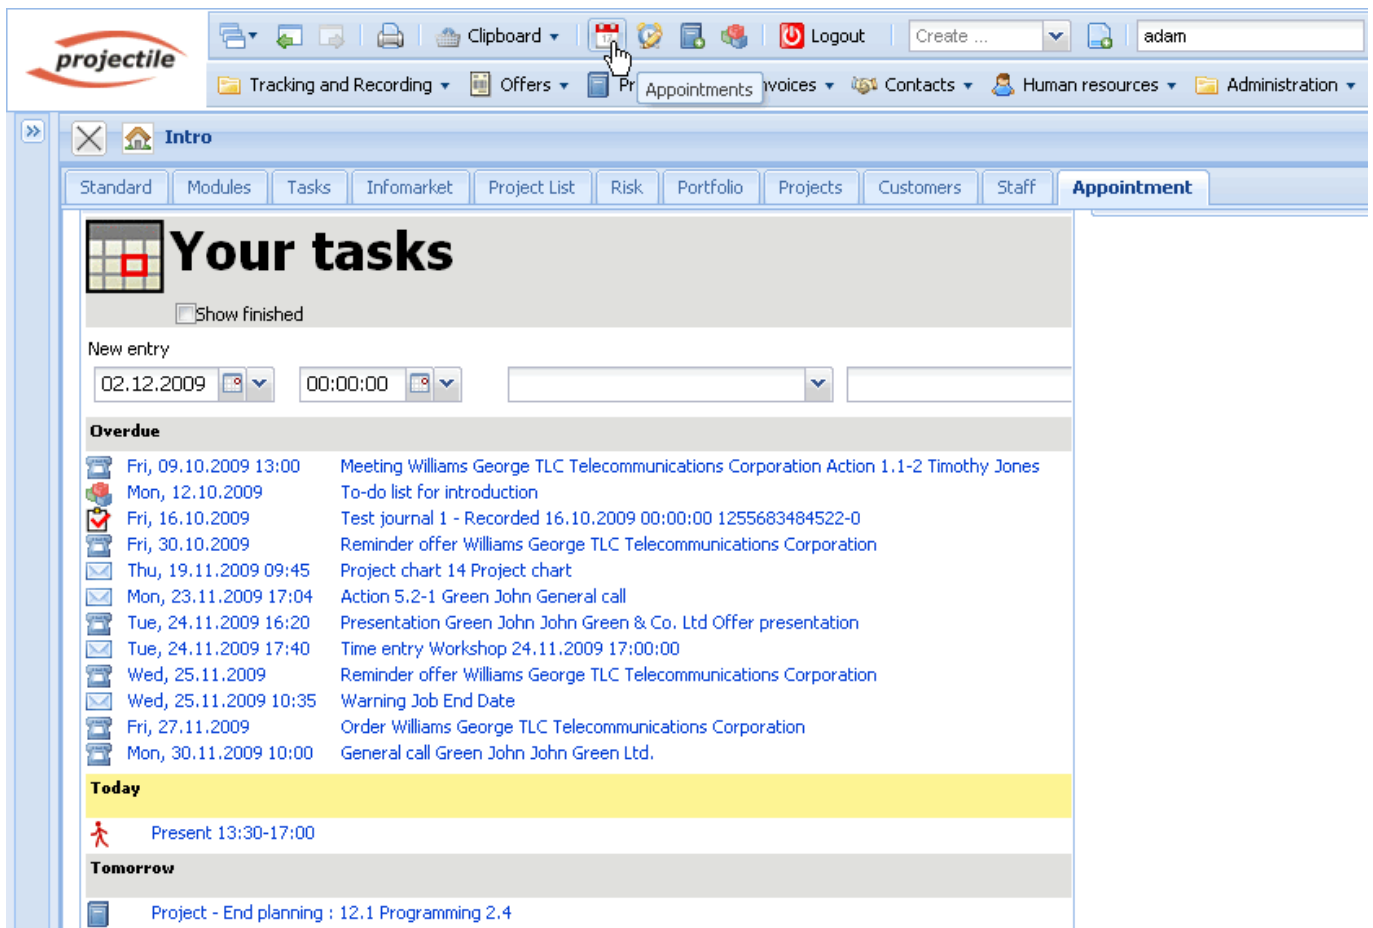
projectile

Clipboard ▾ Logout Create ... adam

Tracking and Recording ▾ Offers ▾ Pr Appointments voices ▾ Contacts ▾ Human resources ▾ Administration ▾

Intro

| Standard | Modules | Tasks | Infomarket | Project List | Risk | Portfolio | Projects | Customers | Staff | Appointment |
|---|---|---|---|---|---|---|---|---|---|---|

Your tasks

Show finished

New entry

02.12.2009 00:00:00

Overdue

Fri, 09.10.2009 13:00 Meeting Williams George TLC Telecommunications Corporation Action 1.1-2 Timothy Jones
Mon, 12.10.2009 To-do list for introduction
Fri, 16.10.2009 Test journal 1 - Recorded 16.10.2009 00:00:00 1255683484522-0
Fri, 30.10.2009 Reminder offer Williams George TLC Telecommunications Corporation
Thu, 19.11.2009 09:45 Project chart 14 Project chart
Mon, 23.11.2009 17:04 Action 5.2-1 Green John General call
Tue, 24.11.2009 16:20 Presentation Green John John Green & Co. Ltd Offer presentation
Tue, 24.11.2009 17:40 Time entry Workshop 24.11.2009 17:00:00
Wed, 25.11.2009 Reminder offer Williams George TLC Telecommunications Corporation
Wed, 25.11.2009 10:35 Warning Job End Date
Fri, 27.11.2009 Order Williams George TLC Telecommunications Corporation
Mon, 30.11.2009 10:00 General call Green John John Green Ltd.

Today

Present 13:30-17:00

Tomorrow

Project - End planning : 12.1 Programming 2.4